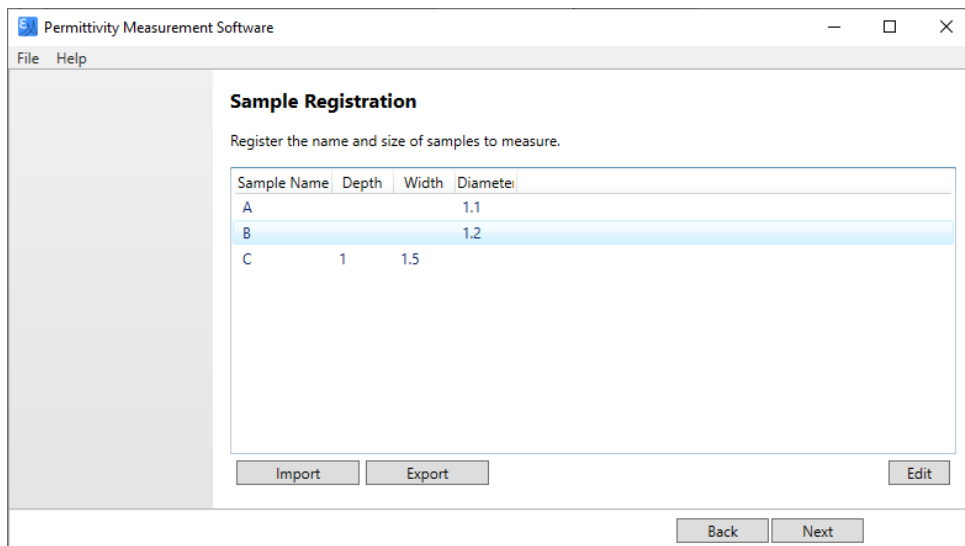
Permittivity Measurement Software

File Help

Sample Registration

Register the name and size of samples to measure.

| Sample Name | Depth | Width | Diameter |
|---|---|---|---|
| A | | | 1.1 |
| B | | | 1.2 |
| C | 1 | 1.5 | |

Import Export Edit

Back Next